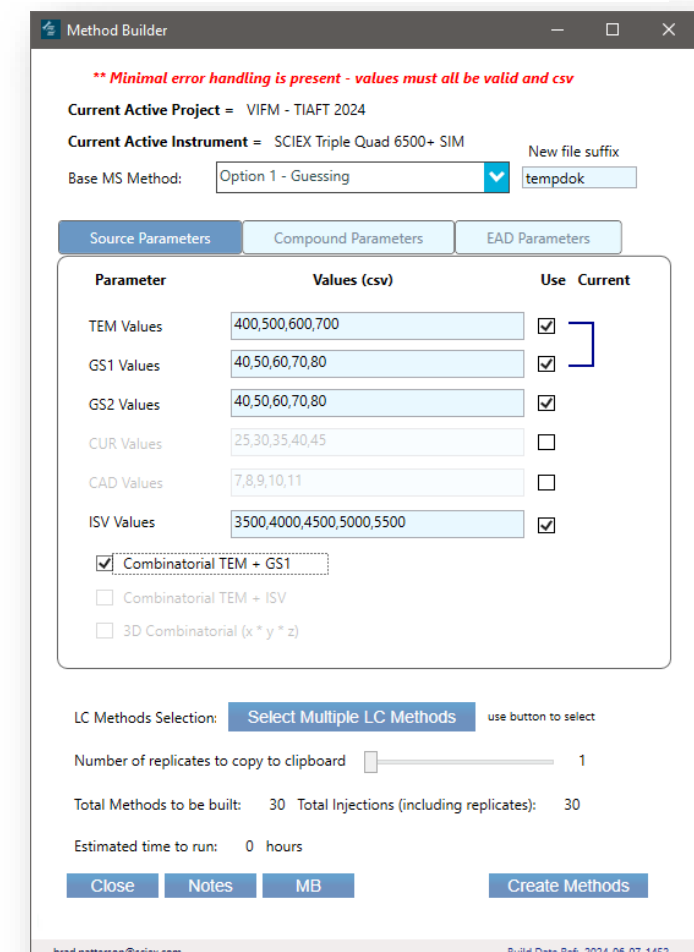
Method Builder

** Minimal error handling is present - values must all be valid and csv

Current Active Project = VIFM - TIAFT 2024

Current Active Instrument = SCIEX Triple Quad 6500+ SIM

Base MS Method: Option 1 - Guessing

New file suffix
tempdok

Source Parameters | Compound Parameters | EAD Parameters

| Parameter | Values (csv) | Use | Current |
|---|---|---|---|
| TEM Values | 400,500,600,700 | ☑ | |
| GS1 Values | 40,50,60,70,80 | ☑ | |
| GS2 Values | 40,50,60,70,80 | ☑ | |
| CUR Values | 25,30,35,40,45 | ☐ | |
| CAD Values | 7,8,9,10,11 | ☐ | |
| ISV Values | 3500,4000,4500,5000,5500 | ☑ | |

☑ Combinatorial TEM + GS1
☐ Combinatorial TEM + ISV
☐ 3D Combinatorial (x * y * z)

LC Methods Selection: Select Multiple LC Methods use button to select

Number of replicates to copy to clipboard 1

Total Methods to be built: 30 Total Injections (including replicates): 30

Estimated time to run: 0 hours

Close Notes MB Create Methods

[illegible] Build Date Ref: 2024-06-07 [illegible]